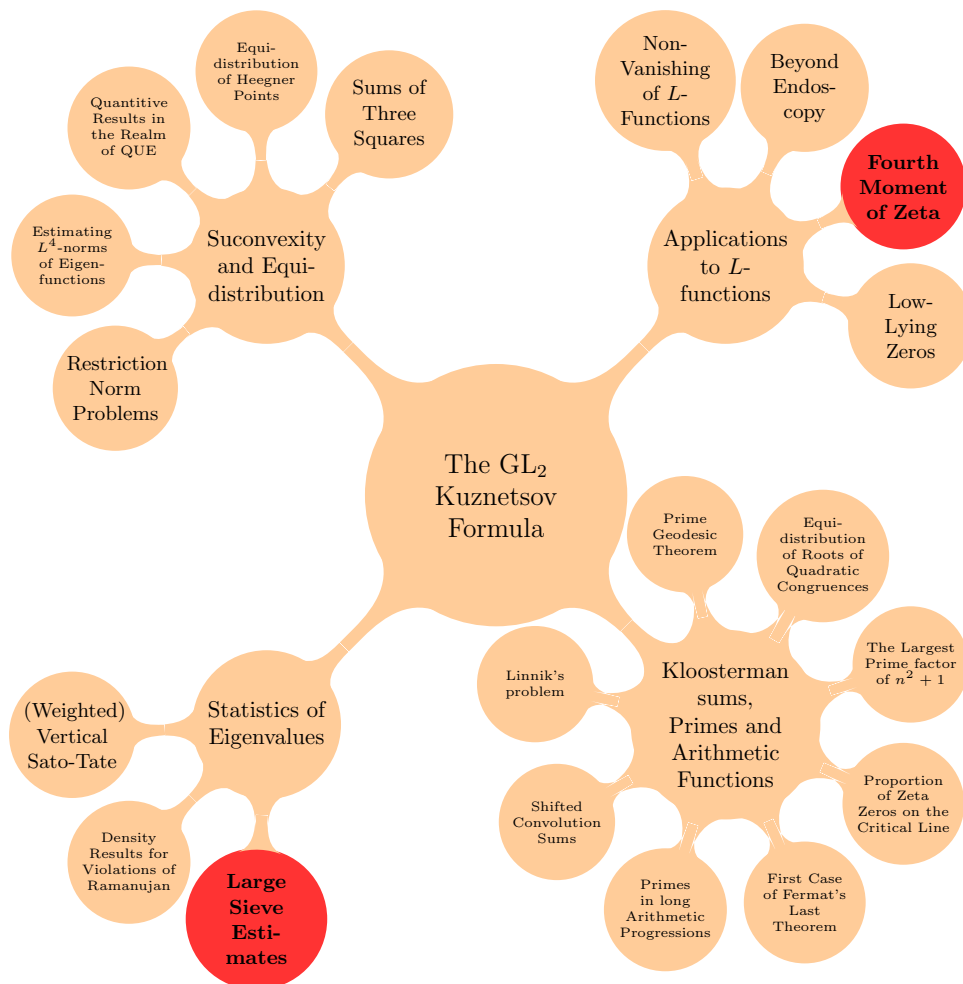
The $GL_2$ Kuznetsov Formula

Suconvexity and Equidistribution

Equidistribution of Heegner Points

Sums of Three Squares

Quantitive Results in the Realm of QUE

Estimating $L^4$-norms of Eigenfunctions

Restriction Norm Problems

Applications to $L$-functions

Non-Vanishing of $L$-Functions

Beyond Endoscopy

**Fourth Moment of Zeta**

Low-Lying Zeros

Kloosterman sums, Primes and Arithmetic Functions

Prime Geodesic Theorem

Equidistribution of Roots of Quadratic Congruences

The Largest Prime factor of $n^2 + 1$

Proportion of Zeta Zeros on the Critical Line

First Case of Fermat's Last Theorem

Primes in long Arithmetic Progressions

Shifted Convolution Sums

Linnik's problem

Statistics of Eigenvalues

(Weighted) Vertical Sato-Tate

Density Results for Violations of Ramanujan

**Large Sieve Estimates**